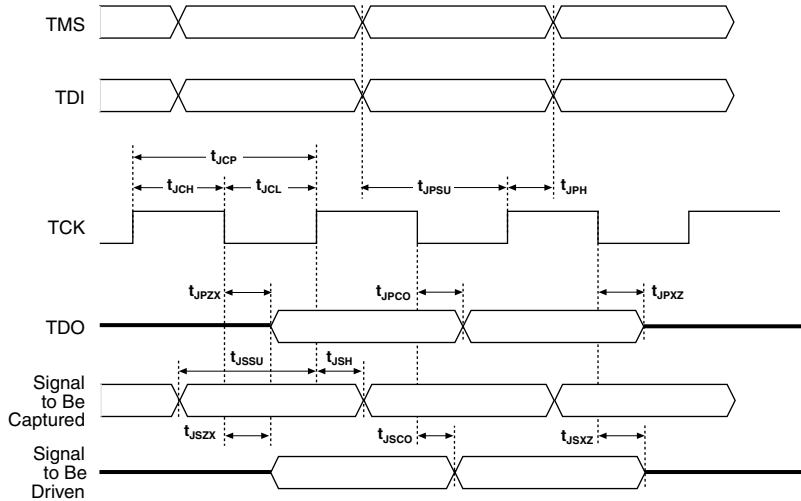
TMS

TDI

$t_{JCP}$

$t_{JCH}$ $t_{JCL}$

$t_{JPSU}$ $t_{JPH}$

TCK

$t_{JPZX}$

$t_{JPCO}$

$t_{JPXZ}$

TDO

$t_{JSSU}$ $t_{JSH}$

Signal to Be Captured

$t_{JSZX}$ $t_{JSCO}$ $t_{JSXZ}$

Signal to Be Driven